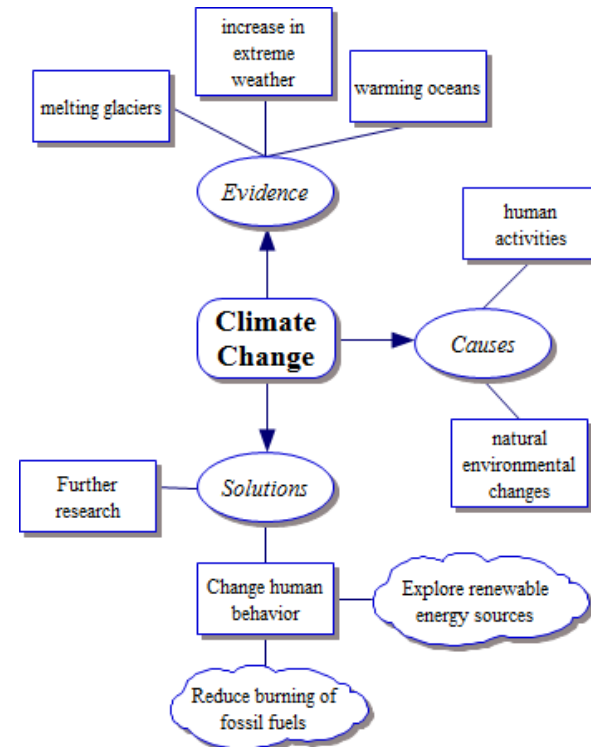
increase in extreme weather

melting glaciers

warming oceans

Evidence

human activities

Climate Change

Causes

natural environmental changes

Further research

Solutions

Change human behavior

Explore renewable energy sources

Reduce burning of fossil fuels